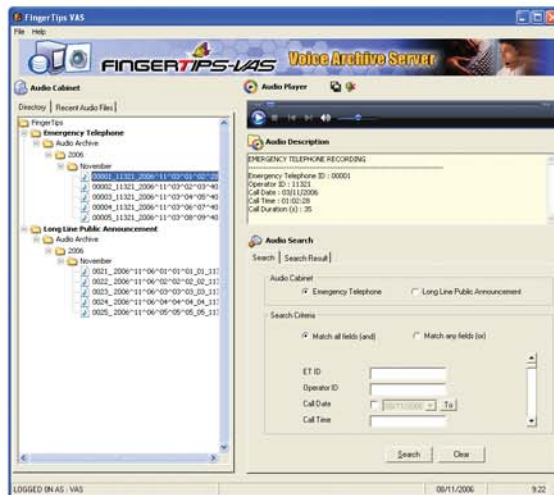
FingerTips VAS
File Help

FINGERTIPS-VAS Voice Archive Server

Audio Cabinet
Directory | Recent Audio Files

FingerTips
Emergency Telephone
Audio Archive
2006
November
00001_11321_2006^11^03^01^02^28
00002_11321_2006^11^03^02^03^40
00003_11321_2006^11^03^04^05^40
00004_11321_2006^11^03^06^07^40
00005_11321_2006^11^03^08^09^40
Long Line Public Announcement
Audio Archive
2006
November
0021_2006^11^06^01^01^01_01_11
0022_2006^11^06^02^02^02_02_11
0023_2006^11^06^03^03^03_03_11
0024_2006^11^06^04^04^04_04_11
0025_2006^11^06^05^05^05_05_11

Audio Player

Audio Description
EMERGENCY TELEPHONE RECORDING

Emergency Telephone ID : 00001
Operator ID : 11321
Call Date : 03/11/2006
Call Time : 01:02:28
Call Duration (s) : 35

Audio Search
Search | Search Result

Audio Cabinet
Emergency Telephone
Long Line Public Announcement

Search Criteria
Match all fields (and)
Match any fields (or)

ET ID
Operator ID
Call Date
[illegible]
To
Call Time

Search
Clear

LOGGED ON AS : VAS
08/11/2006
9:22